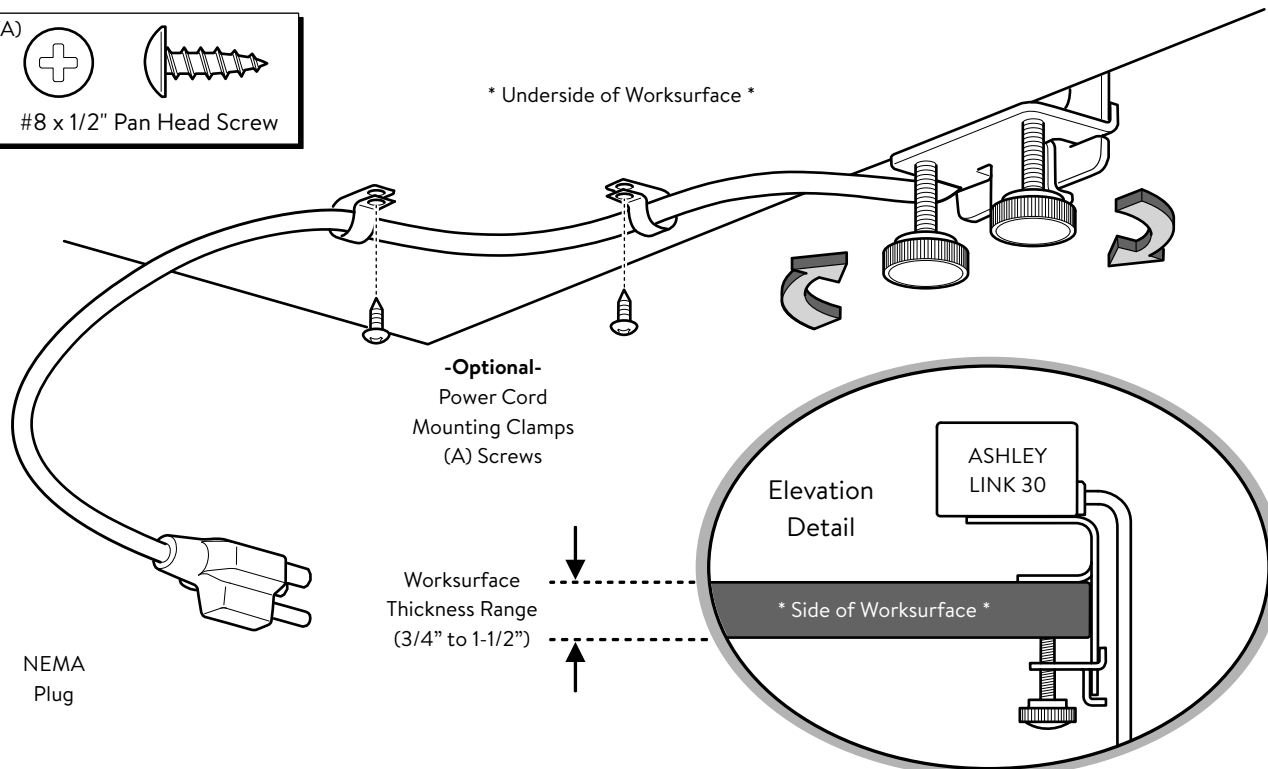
A)

#8 x 1/2" Pan Head Screw

* Underside of Worksurface *

**-Optional-**
Power Cord
Mounting Clamps
(A) Screws

Elevation
Detail

ASHLEY
LINK 30

Worksurface
Thickness Range
(3/4” to 1-1/2”)

* Side of Worksurface *

NEMA
Plug